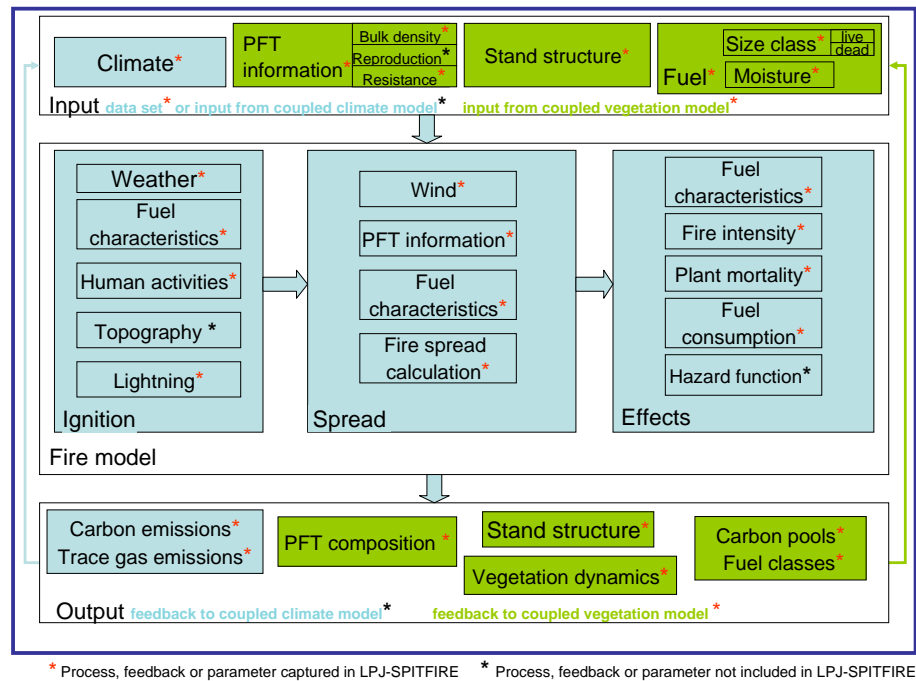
Climate*

PFT information*
Bulk density*
Reproduction*
Resistance*

Stand structure*

Fuel*
Size class*
live
dead
Moisture*

Input data set* or input from coupled climate model* input from coupled vegetation model*

Weather*
Fuel characteristics*
Human activities*
Topography *
Lightning*
Ignition

Wind*
PFT information*
Fuel characteristics*
Fire spread calculation*
Spread

Fuel characteristics*
Fire intensity*
Plant mortality*
Fuel consumption*
Hazard function*
Effects

Fire model

Carbon emissions*
Trace gas emissions*
PFT composition *
Stand structure*
Vegetation dynamics*
Carbon pools*
Fuel classes*

Output feedback to coupled climate model* feedback to coupled vegetation model *

* Process, feedback or parameter captured in LPJ-SPITFIRE * Process, feedback or parameter not included in LPJ-SPITFIRE